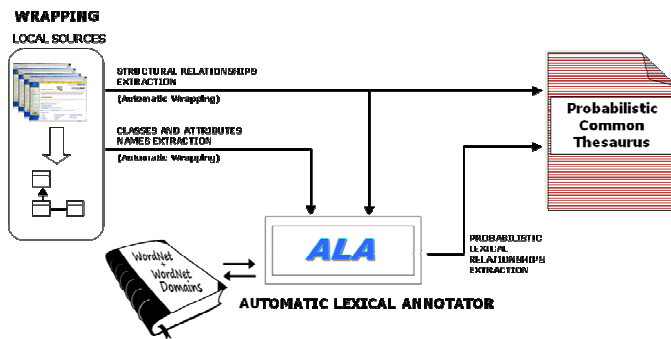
WRAPPING

LOCAL SOURCES

STRUCTURAL RELATIONSHIPS EXTRACTION

(Automatic Wrapping)

CLASSES AND ATTRIBUTES NAMES EXTRACTION

(Automatic Wrapping)

Probabilistic Common Thesaurus

ALA

WordNet + WordNet Domains

PROBABILISTIC LEXICAL RELATIONSHIPS EXTRACTION

AUTOMATIC LEXICAL ANNOTATOR